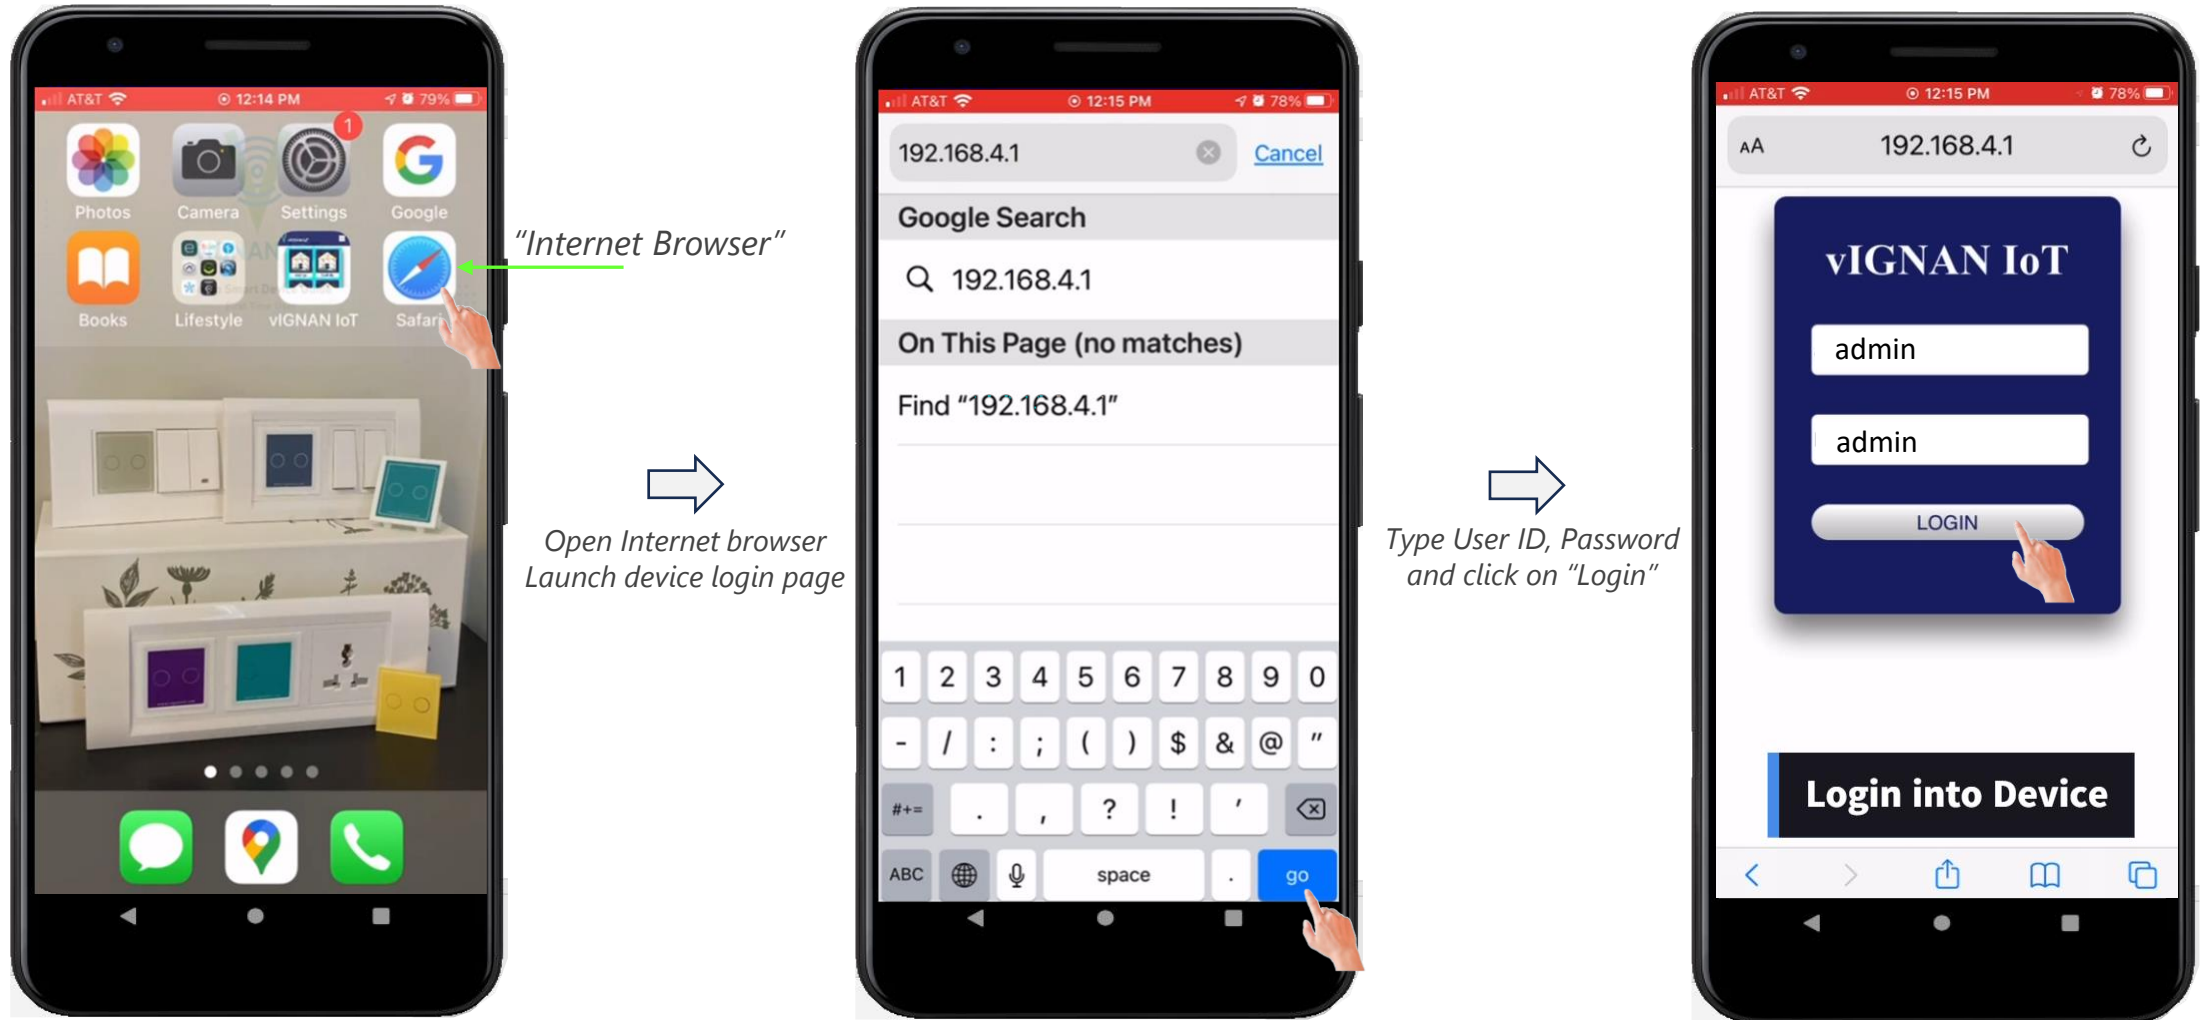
AT&T 12:14 PM 79%

1

Photos Camera Settings Google

Books Lifestyle vIGNAN IoT Safari

"Internet Browser"

Open Internet browser
Launch device login page

AT&T 12:15 PM 78%

192.168.4.1 Cancel

Google Search

192.168.4.1

On This Page (no matches)

Find "192.168.4.1"

1 2 3 4 5 6 7 8 9 0

- / : ; ( ) $ & @ "

#+= . , ? ! '

ABC space . go

Type User ID, Password
and click on "Login"

AT&T 12:15 PM 78%

AA 192.168.4.1

vIGNAN IoT

admin

admin

LOGIN

Login into Device